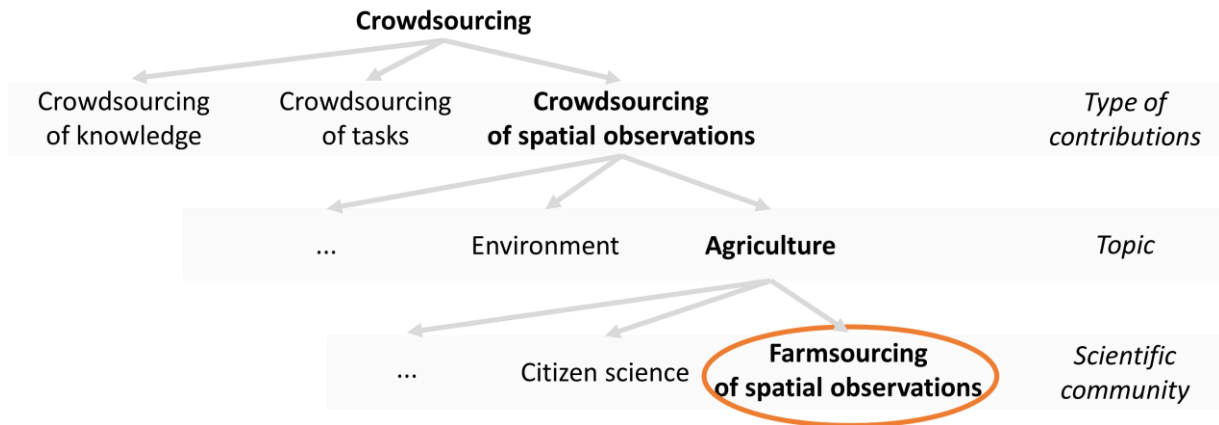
**Crowdsourcing**

Crowdsourcing of knowledge

Crowdsourcing of tasks

**Crowdsourcing of spatial observations**

*Type of contributions*

...

Environment

**Agriculture**

*Topic*

...

Citizen science

**Farmsourcing of spatial observations**

*Scientific community*